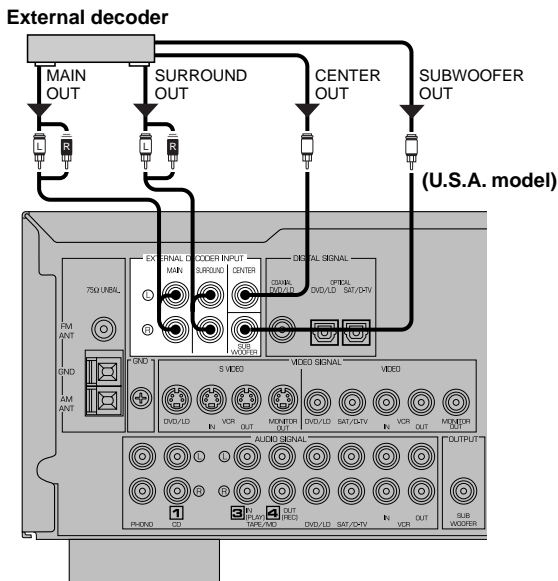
External decoder

MAIN OUT

SURROUND OUT

CENTER OUT

SUBWOOFER OUT

L R

L R

(U.S.A. model)

EXTERNAL DECODER INPUT

MAIN SURROUND CENTER

L

R

SUB WOOFER

DIGITAL SIGNAL

COAXIAL DVD/LD

OPTICAL DVD/LD SAT/D-TV

75Ω UNBAL.

FM ANT

GND

AM ANT

GND

VIDEO SIGNAL

S VIDEO

DVD/LD IN VCR OUT MONITOR OUT

VIDEO

DVD/LD SAT/D-TV IN VCR OUT MONITOR OUT

AUDIO SIGNAL

L

R

1 CD

PHONO

3 IN (PLAY) 4 OUT (REC) TAPE/MD

DVD/LD SAT/D-TV IN VCR OUT

OUTPUT

SUB WOOFER